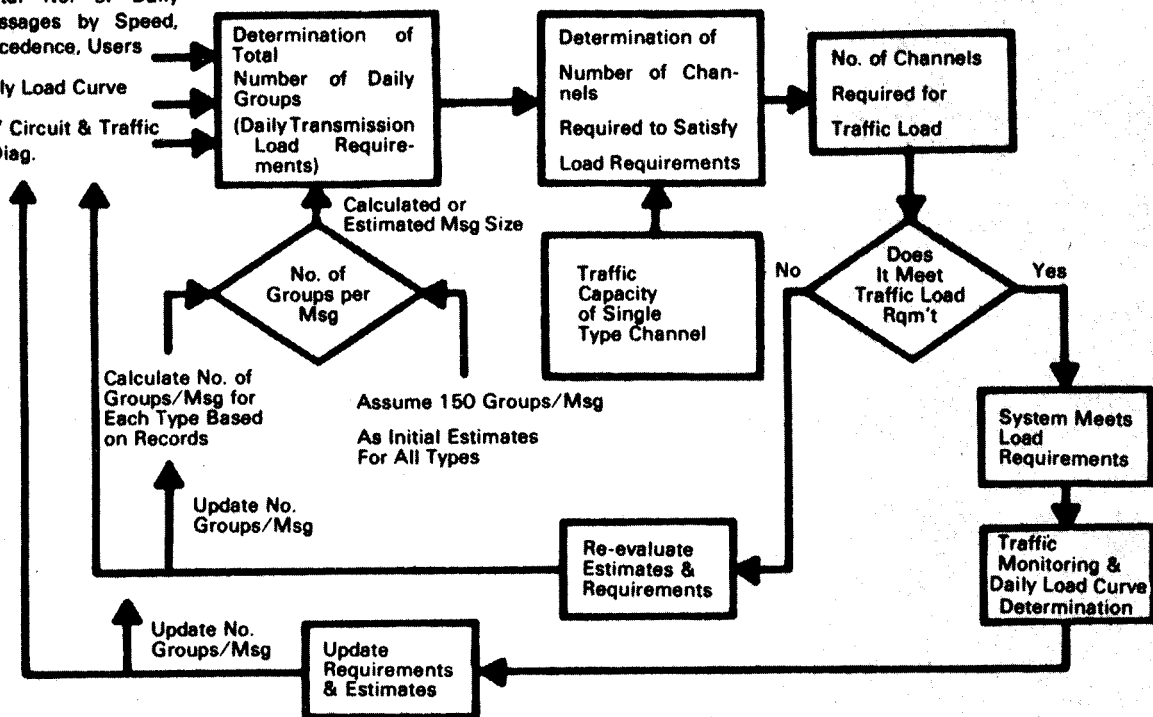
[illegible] No. of Daily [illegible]ssages by Speed, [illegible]cedence, Users

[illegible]ly Load Curve

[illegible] Circuit & Traffic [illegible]Diag.

Determination of Total Number of Daily Groups (Daily Transmission Load Requirements)

Determination of Number of Channels Required to Satisfy Load Requirements

No. of Channels Required for Traffic Load

Calculated or Estimated Msg Size

No. of Groups per Msg

Traffic Capacity of Single Type Channel

No

Does It Meet Traffic Load Rqm't

Yes

Calculate No. of Groups/Msg for Each Type Based on Records

Assume 150 Groups/Msg

As Initial Estimates For All Types

System Meets Load Requirements

Update No. Groups/Msg

Re-evaluate Estimates & Requirements

Traffic Monitoring & Daily Load Curve Determination

Update No. Groups/Msg

Update Requirements & Estimates